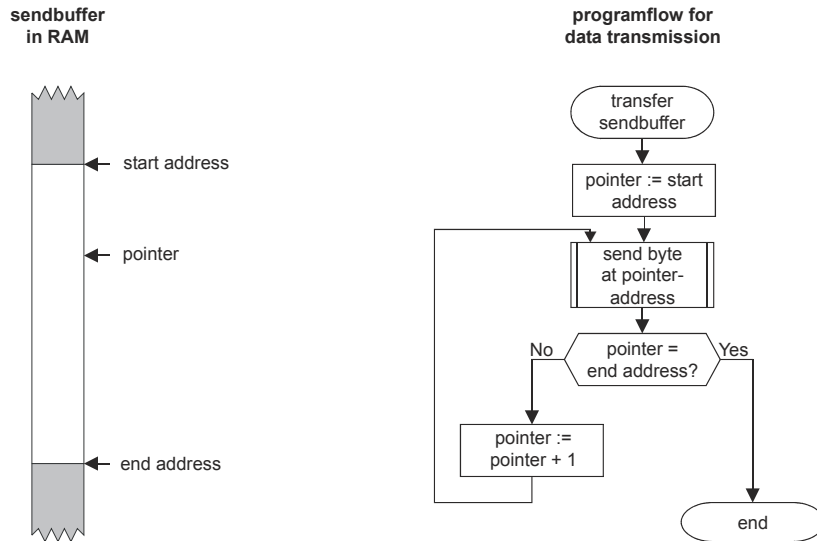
sendbuffer in RAM

start address

pointer

end address

programflow for data transmission

transfer sendbuffer

pointer := start address

send byte at pointer-address

No

pointer = end address?

Yes

pointer := pointer + 1

end